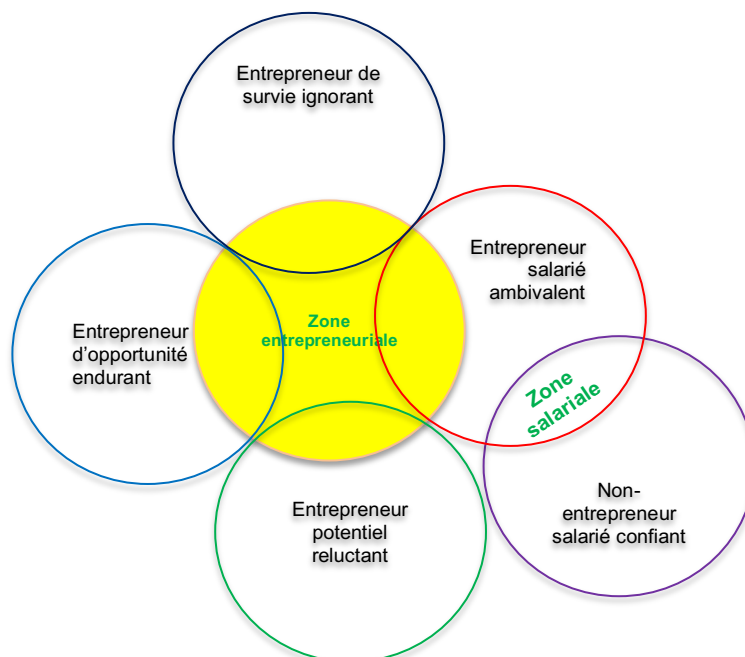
Entrepreneur de survie ignorant

Entrepreneur salarié ambivalent

Zone entrepreneuriale

Entrepreneur d'opportunité endurant

Zone salariale

Entrepreneur potentiel reluctant

Non-entrepreneur salarié confiant